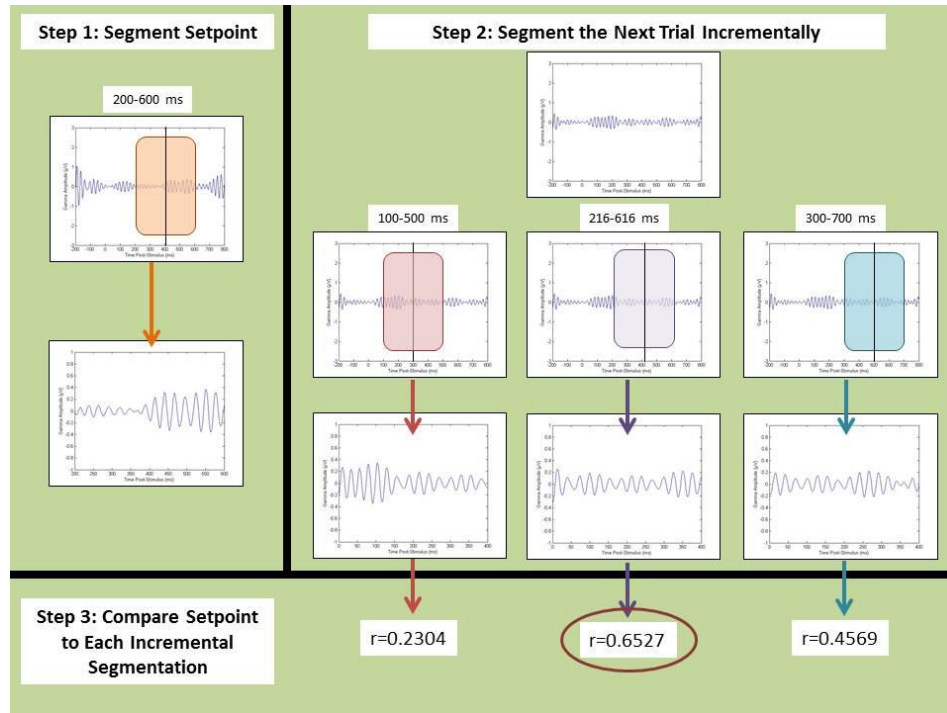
Step 1: Segment Setpoint

200-600 ms

Gamma Amplitude (μV)

Time Post-Stimulus (ms)

Gamma Amplitude (μV)

Time Post-Stimulus (ms)

Step 2: Segment the Next Trial Incrementally

Gamma Amplitude (μV)

Time Post-Stimulus (ms)

100-500 ms

216-616 ms

300-700 ms

Gamma Amplitude (μV)

Time Post-Stimulus (ms)

Gamma Amplitude (μV)

Time Post-Stimulus (ms)

Gamma Amplitude (μV)

Time Post-Stimulus (ms)

Gamma Amplitude (μV)

Time Post-Stimulus (ms)

Gamma Amplitude (μV)

Time Post-Stimulus (ms)

Gamma Amplitude (μV)

Time Post-Stimulus (ms)

Step 3: Compare Setpoint to Each Incremental Segmentation

r=0.2304

r=0.6527

r=0.4569